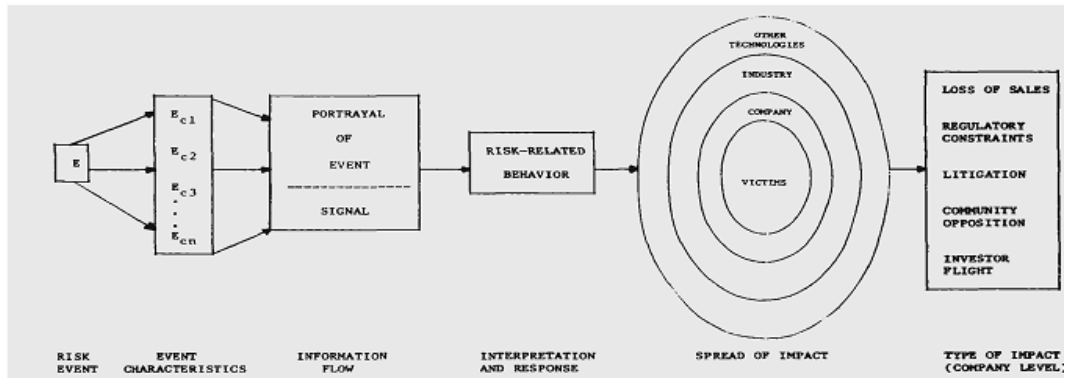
E

$E_{c1}$
$E_{c2}$
$E_{c3}$
.
.
$E_{cn}$

PORTRAYAL OF EVENT

SIGNAL

RISK-RELATED BEHAVIOR

OTHER TECHNOLOGIES

INDUSTRY

COMPANY

VICTIMS

LOSS OF SALES

REGULATORY CONSTRAINTS

LITIGATION

COMMUNITY OPPOSITION

INVESTOR FLIGHT

RISK EVENT

EVENT CHARACTERISTICS

INFORMATION FLOW

INTERPRETATION AND RESPONSE

SPREAD OF IMPACT

TYPE OF IMPACT (COMPANY LEVEL)